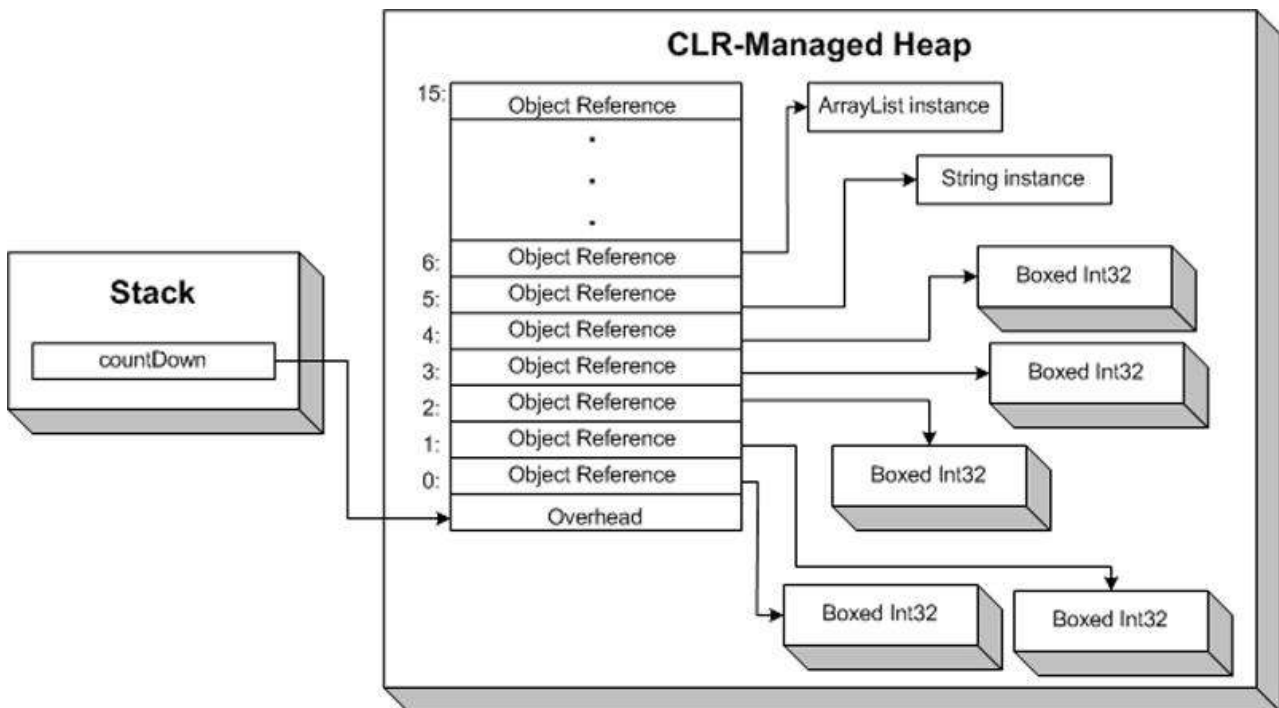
CLR-Managed Heap

15: Object Reference

.
.
.

6: Object Reference
5: Object Reference
4: Object Reference
3: Object Reference
2: Object Reference
1: Object Reference
0: Object Reference
Overhead

ArrayList instance

String instance

Boxed Int32

Boxed Int32

Boxed Int32

Boxed Int32

Boxed Int32

Stack

countDown